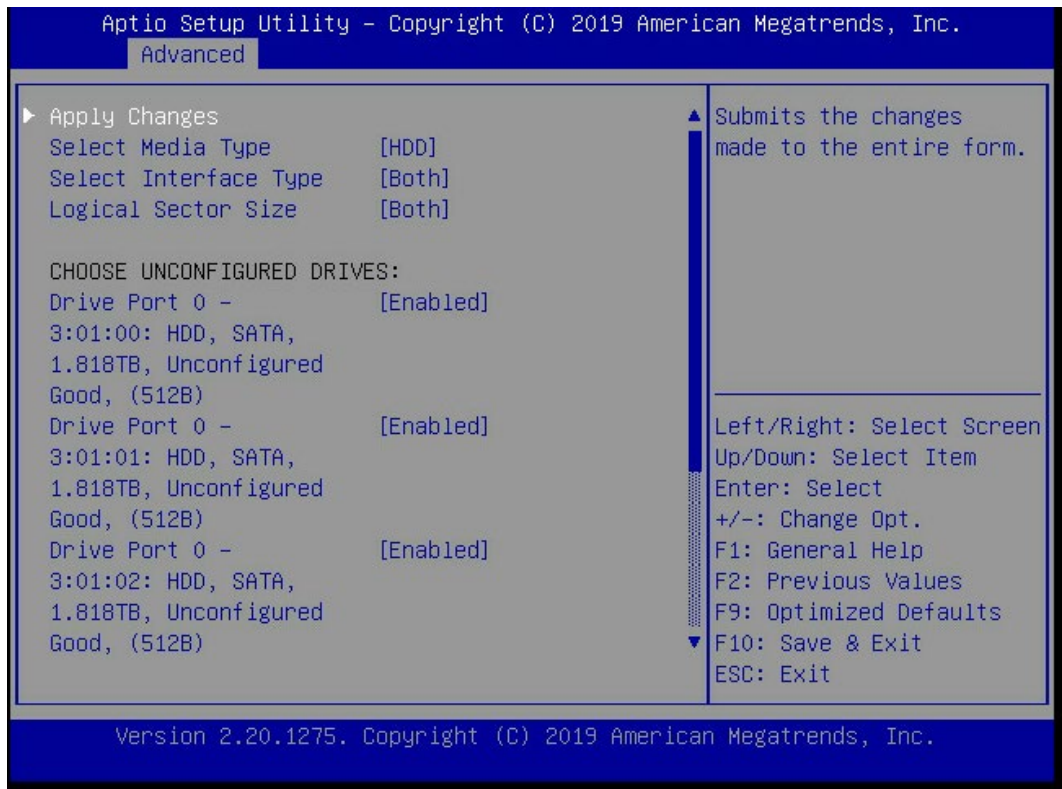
Aptio Setup Utility – Copyright (C) 2019 American Megatrends, Inc.
Advanced

▶ Apply Changes
Select Media Type [HDD]
Select Interface Type [Both]
Logical Sector Size [Both]

CHOOSE UNCONFIGURED DRIVES:
Drive Port 0 – 3:01:00: HDD, SATA, 1.818TB, Unconfigured Good, (512B) [Enabled]
Drive Port 0 – 3:01:01: HDD, SATA, 1.818TB, Unconfigured Good, (512B) [Enabled]
Drive Port 0 – 3:01:02: HDD, SATA, 1.818TB, Unconfigured Good, (512B) [Enabled]

Submits the changes made to the entire form.

Left/Right: Select Screen
Up/Down: Select Item
Enter: Select
+/–: Change Opt.
F1: General Help
F2: Previous Values
F9: Optimized Defaults
F10: Save & Exit
ESC: Exit

Version 2.20.1275. Copyright (C) 2019 American Megatrends, Inc.